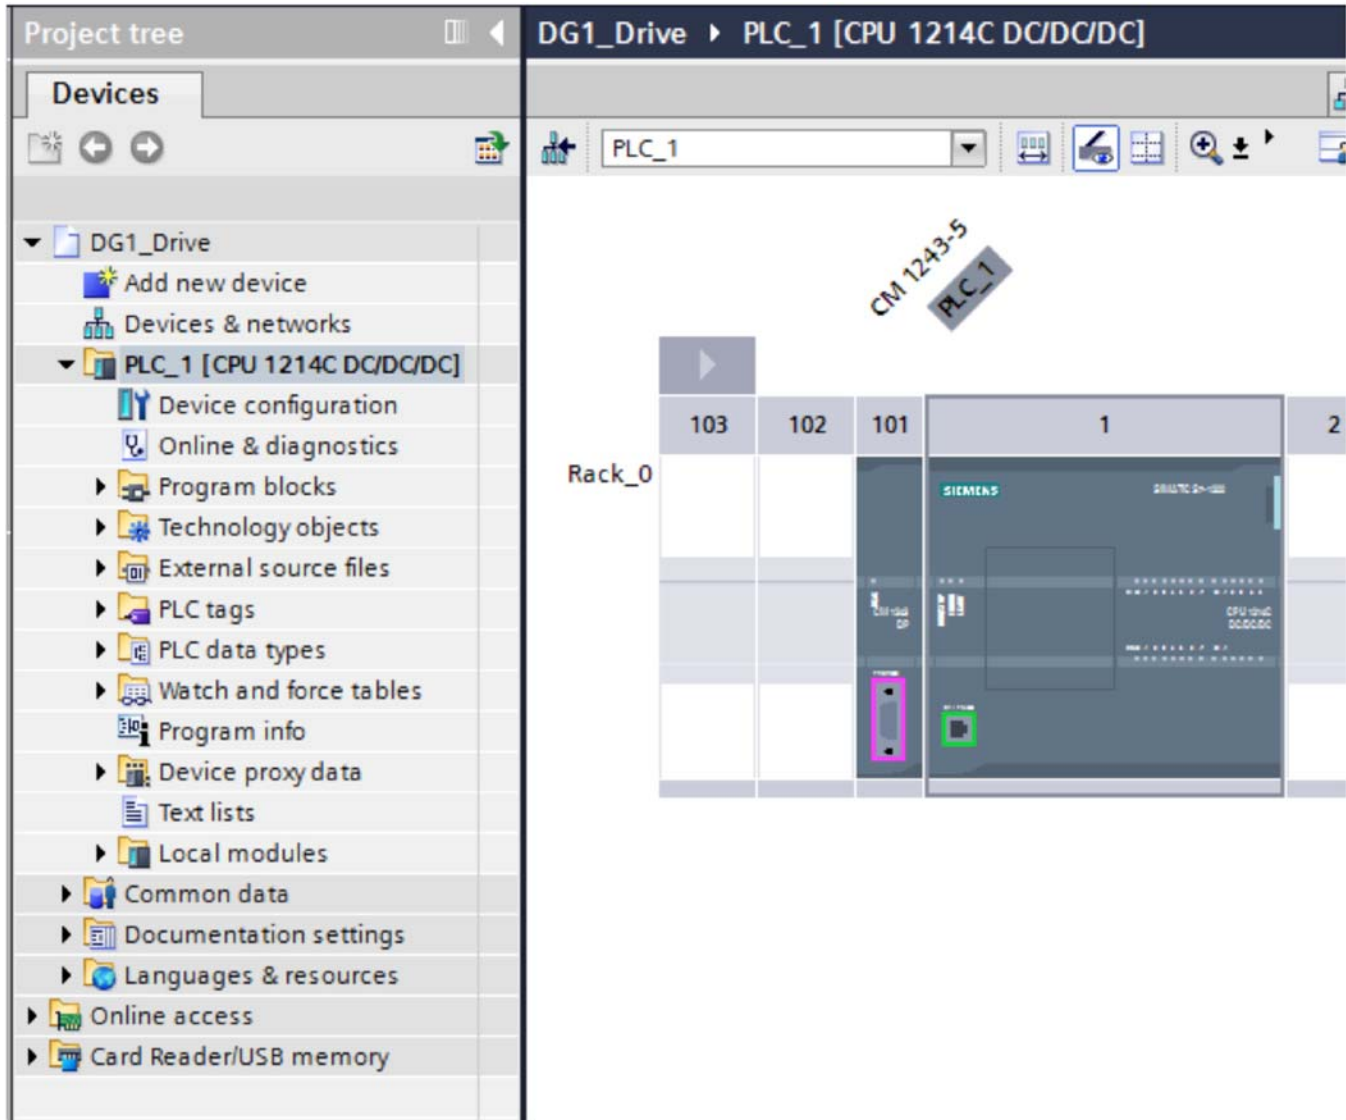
Project tree

Devices

DG1_Drive
Add new device
Devices & networks
PLC_1 [CPU 1214C DC/DC/DC]
Device configuration
Online & diagnostics
Program blocks
Technology objects
External source files
PLC tags
PLC data types
Watch and force tables
Program info
Device proxy data
Text lists
Local modules
Common data
Documentation settings
Languages & resources
Online access
Card Reader/USB memory

DG1_Drive ▸ PLC_1 [CPU 1214C DC/DC/DC]

PLC_1

CM 1243-5
PLC_1

| 103 | 102 | 101 | 1 | 2 |
|---|---|---|---|---|

Rack_0

SIEMENS